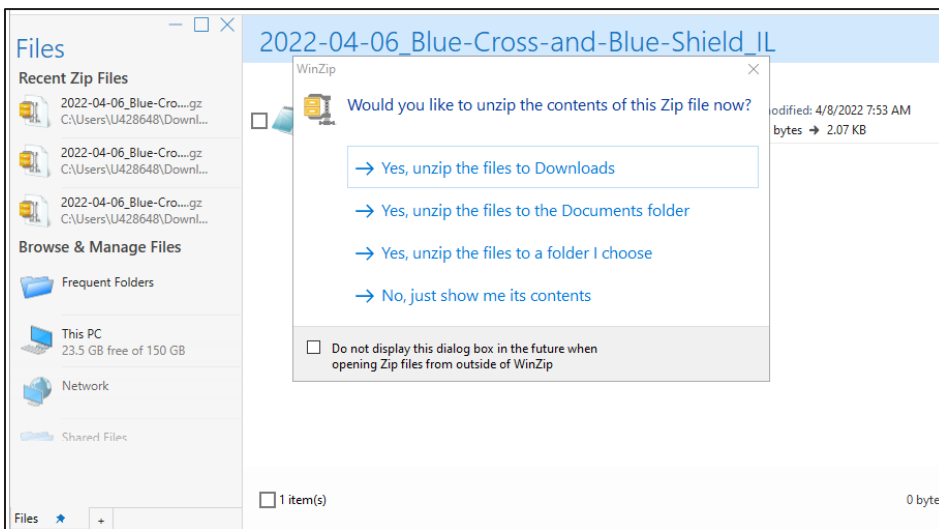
Files

Recent Zip Files

2022-04-06_Blue-Cro....gz
C:\Users\U428648\Downl...

2022-04-06_Blue-Cro....gz
C:\Users\U428648\Downl...

2022-04-06_Blue-Cro....gz
C:\Users\U428648\Downl...

Browse & Manage Files

Frequent Folders

This PC
23.5 GB free of 150 GB

Network

Shared Files

Files +

2022-04-06_Blue-Cross-and-Blue-Shield_IL

odified: 4/8/2022 7:53 AM
bytes → 2.07 KB

WinZip

Would you like to unzip the contents of this Zip file now?

→ Yes, unzip the files to Downloads

→ Yes, unzip the files to the Documents folder

→ Yes, unzip the files to a folder I choose

→ No, just show me its contents

Do not display this dialog box in the future when opening Zip files from outside of WinZip

1 item(s)

0 byte